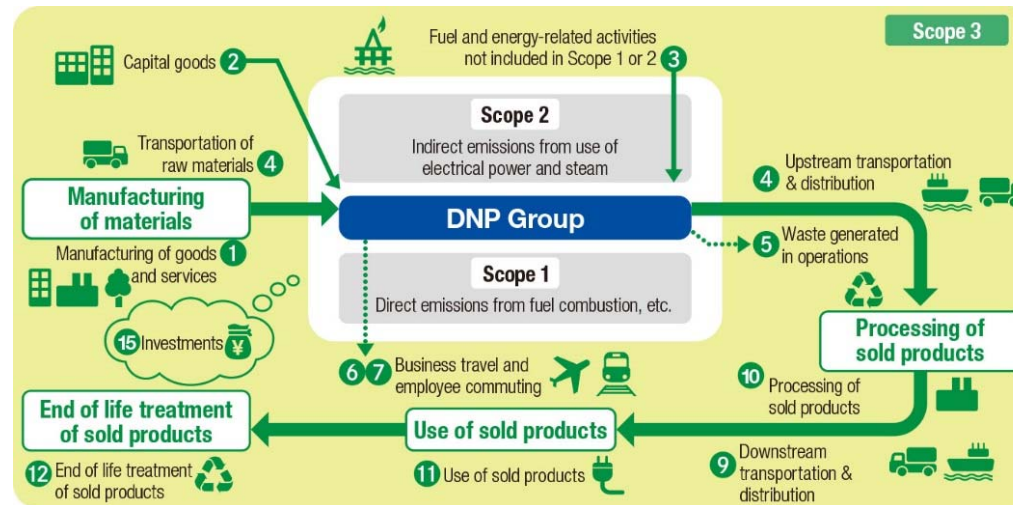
Scope 3

Capital goods 2

Fuel and energy-related activities not included in Scope 1 or 2 3

Scope 2
Indirect emissions from use of electrical power and steam

Transportation of raw materials 4

Manufacturing of materials

DNP Group

Upstream transportation & distribution 4

5 Waste generated in operations

Manufacturing of goods and services 1

Scope 1
Direct emissions from fuel combustion, etc.

15 Investments

Processing of sold products

6 7 Business travel and employee commuting

10 Processing of sold products

End of life treatment of sold products

Use of sold products

12 End of life treatment of sold products

11 Use of sold products

9 Downstream transportation & distribution